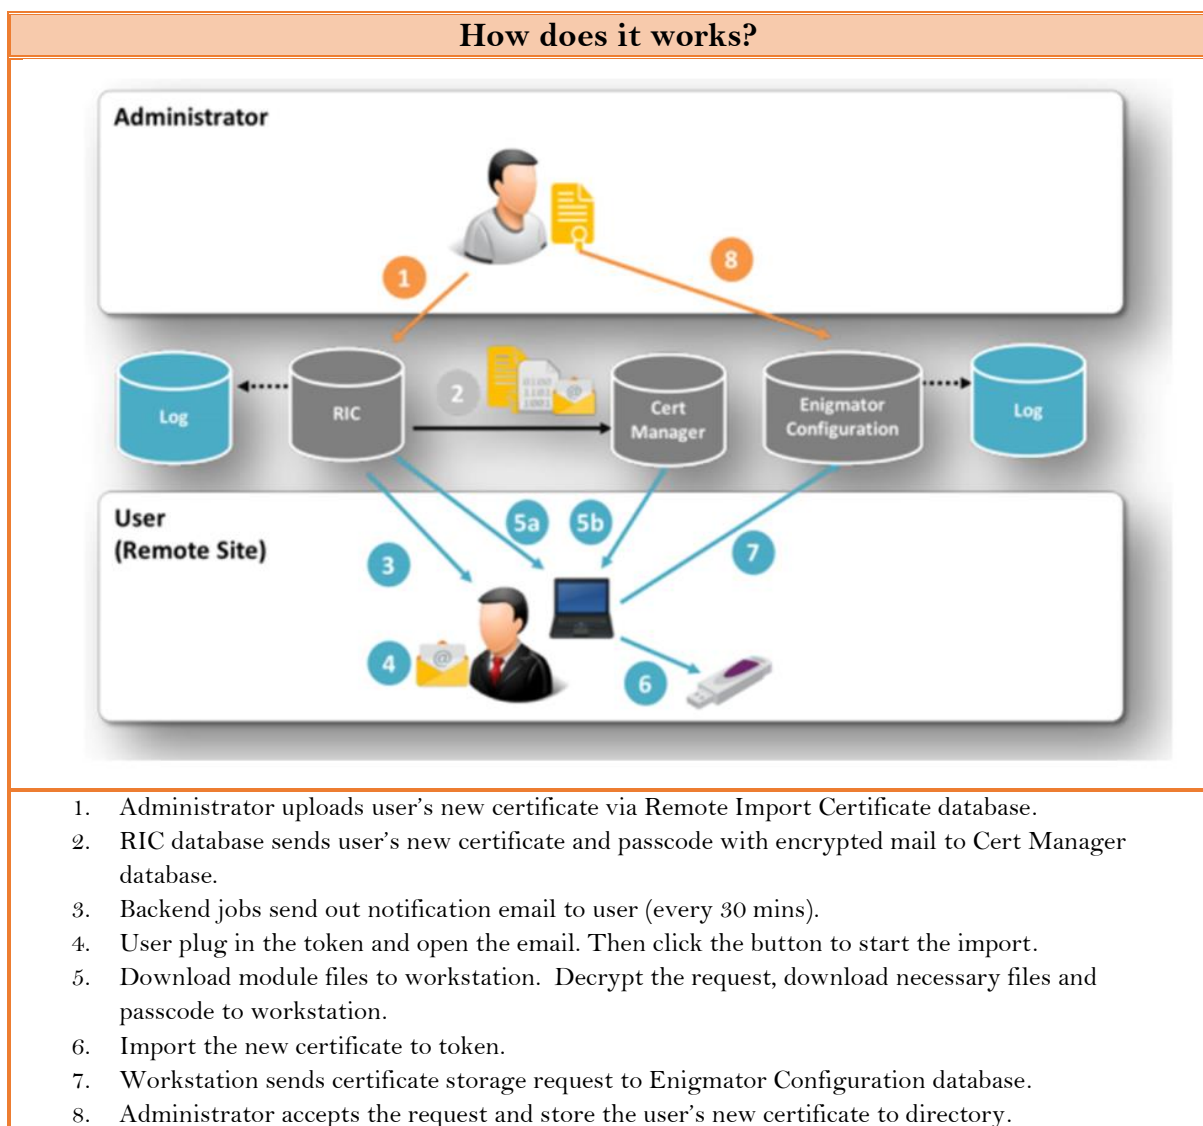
How does it works?

Administrator

1

8

Log

RIC

2

0100
1101
1001

Cert Manager

Enigmator Configuration

Log

User
(Remote Site)

5a

5b

7

3

4

6

1. Administrator uploads user's new certificate via Remote Import Certificate database.
2. RIC database sends user's new certificate and passcode with encrypted mail to Cert Manager database.
3. Backend jobs send out notification email to user (every 30 mins).
4. User plug in the token and open the email. Then click the button to start the import.
5. Download module files to workstation. Decrypt the request, download necessary files and passcode to workstation.
6. Import the new certificate to token.
7. Workstation sends certificate storage request to Enigmator Configuration database.
8. Administrator accepts the request and store the user's new certificate to directory.